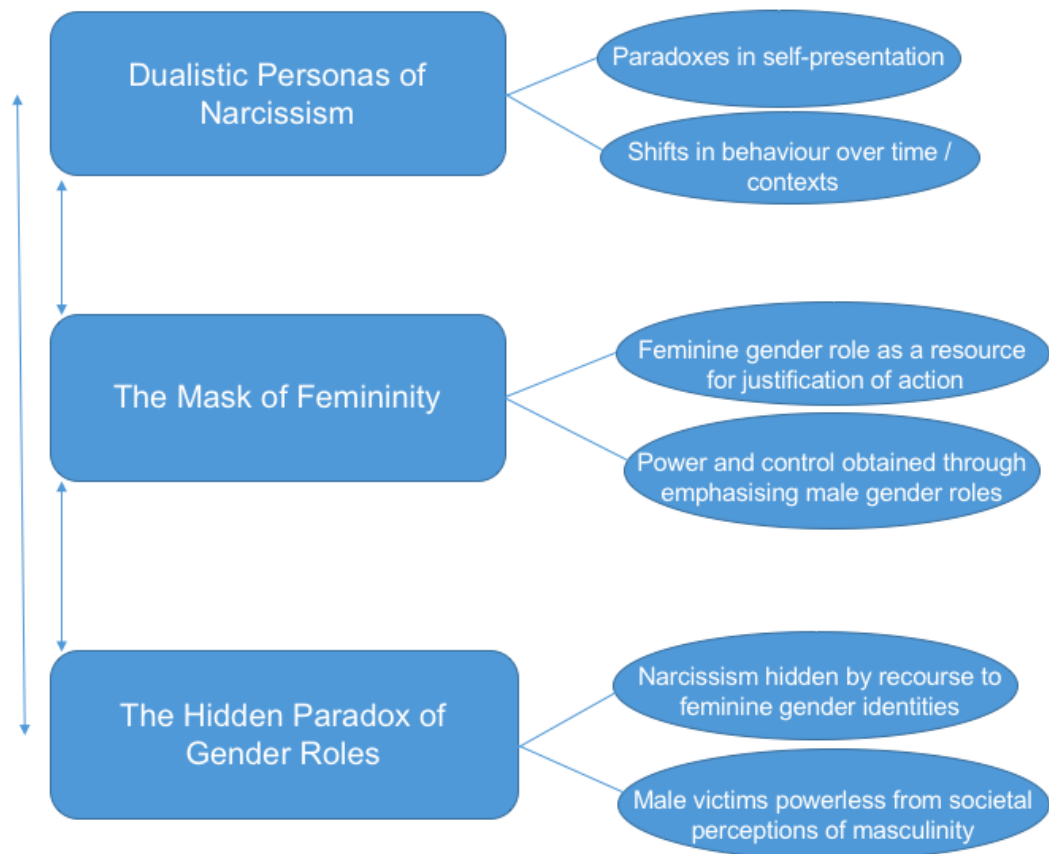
Dualistic Personas of Narcissism

Paradoxes in self-presentation

Shifts in behaviour over time / contexts

The Mask of Femininity

Feminine gender role as a resource for justification of action

Power and control obtained through emphasising male gender roles

The Hidden Paradox of Gender Roles

Narcissism hidden by recourse to feminine gender identities

Male victims powerless from societal perceptions of masculinity